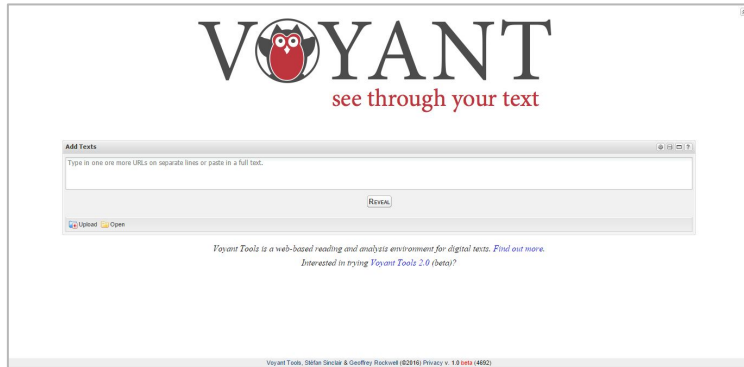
VOYANT
see through your text

Add Texts

Type in one ore more URLs on separate lines or paste in a full text.

Reveal

Upload Open

Voyant Tools is a web-based reading and analysis environment for digital texts. Find out more.
Interested in trying Voyant Tools 2.0 (beta)?

Voyant Tools, Stéfan Sinclair & Geoffrey Rockwell (©2016) Privacy v. 1.0 beta (4692)